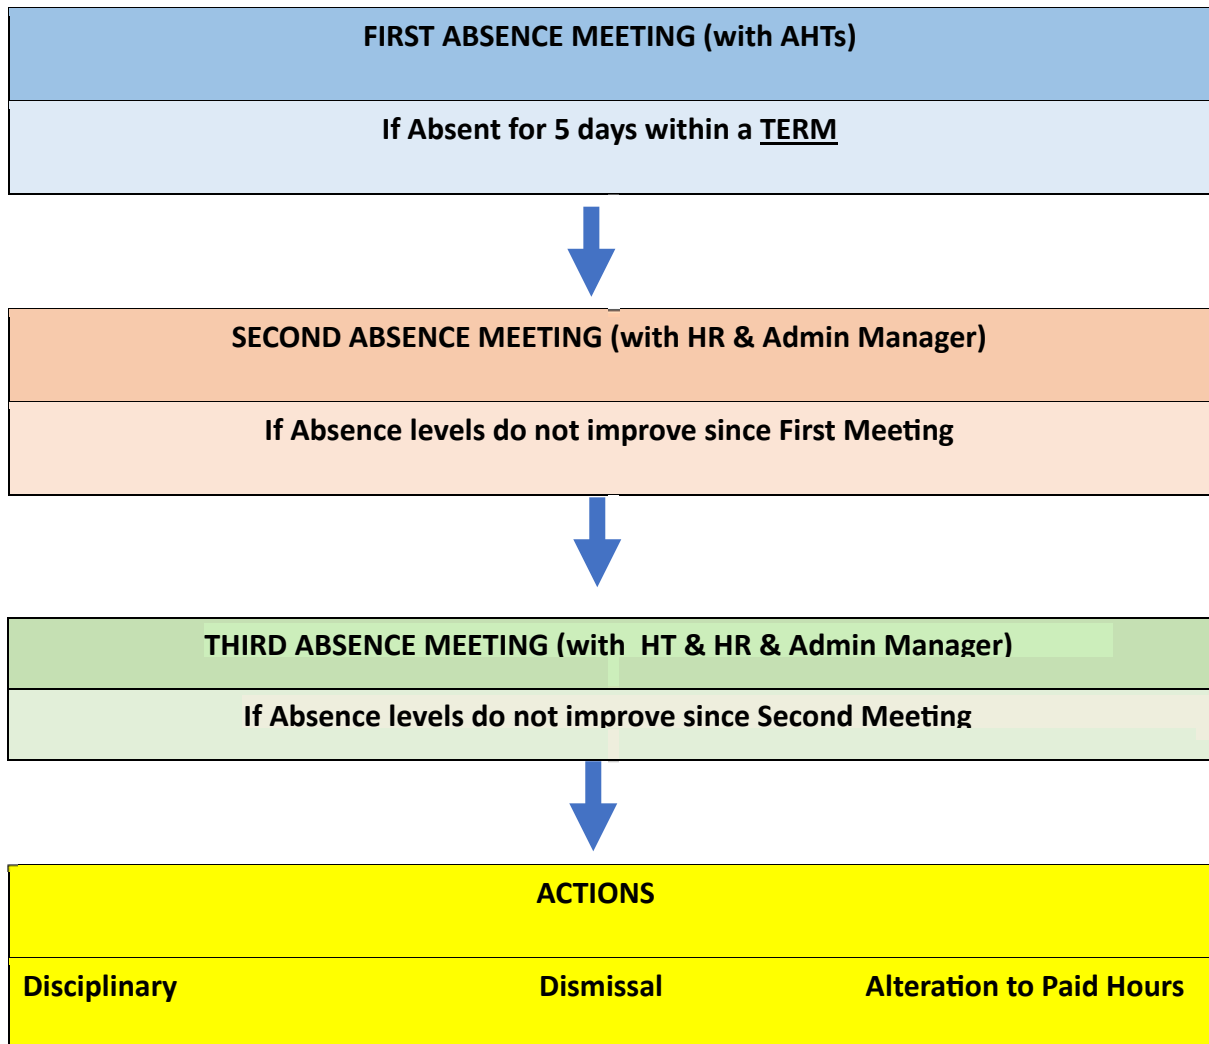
FIRST ABSENCE MEETING (with AHTs)

If Absent for 5 days within a TERM

SECOND ABSENCE MEETING (with HR & Admin Manager)

If Absence levels do not improve since First Meeting

THIRD ABSENCE MEETING (with HT & HR & Admin Manager)

If Absence levels do not improve since Second Meeting

ACTIONS

Disciplinary

Dismissal

Alteration to Paid Hours